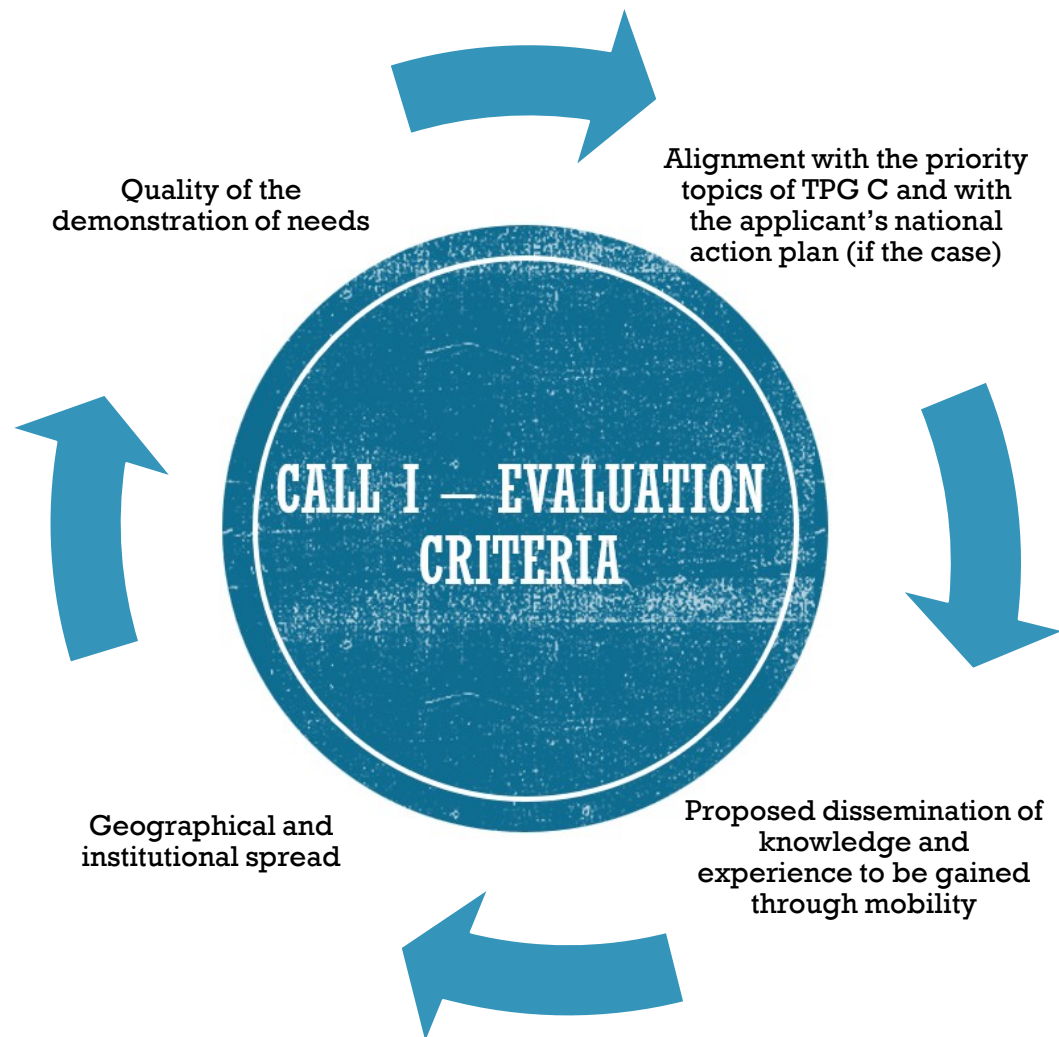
CALL I – EVALUATION CRITERIA

Alignment with the priority topics of TPG C and with the applicant's national action plan (if the case)

Proposed dissemination of knowledge and experience to be gained through mobility

Geographical and institutional spread

Quality of the demonstration of needs